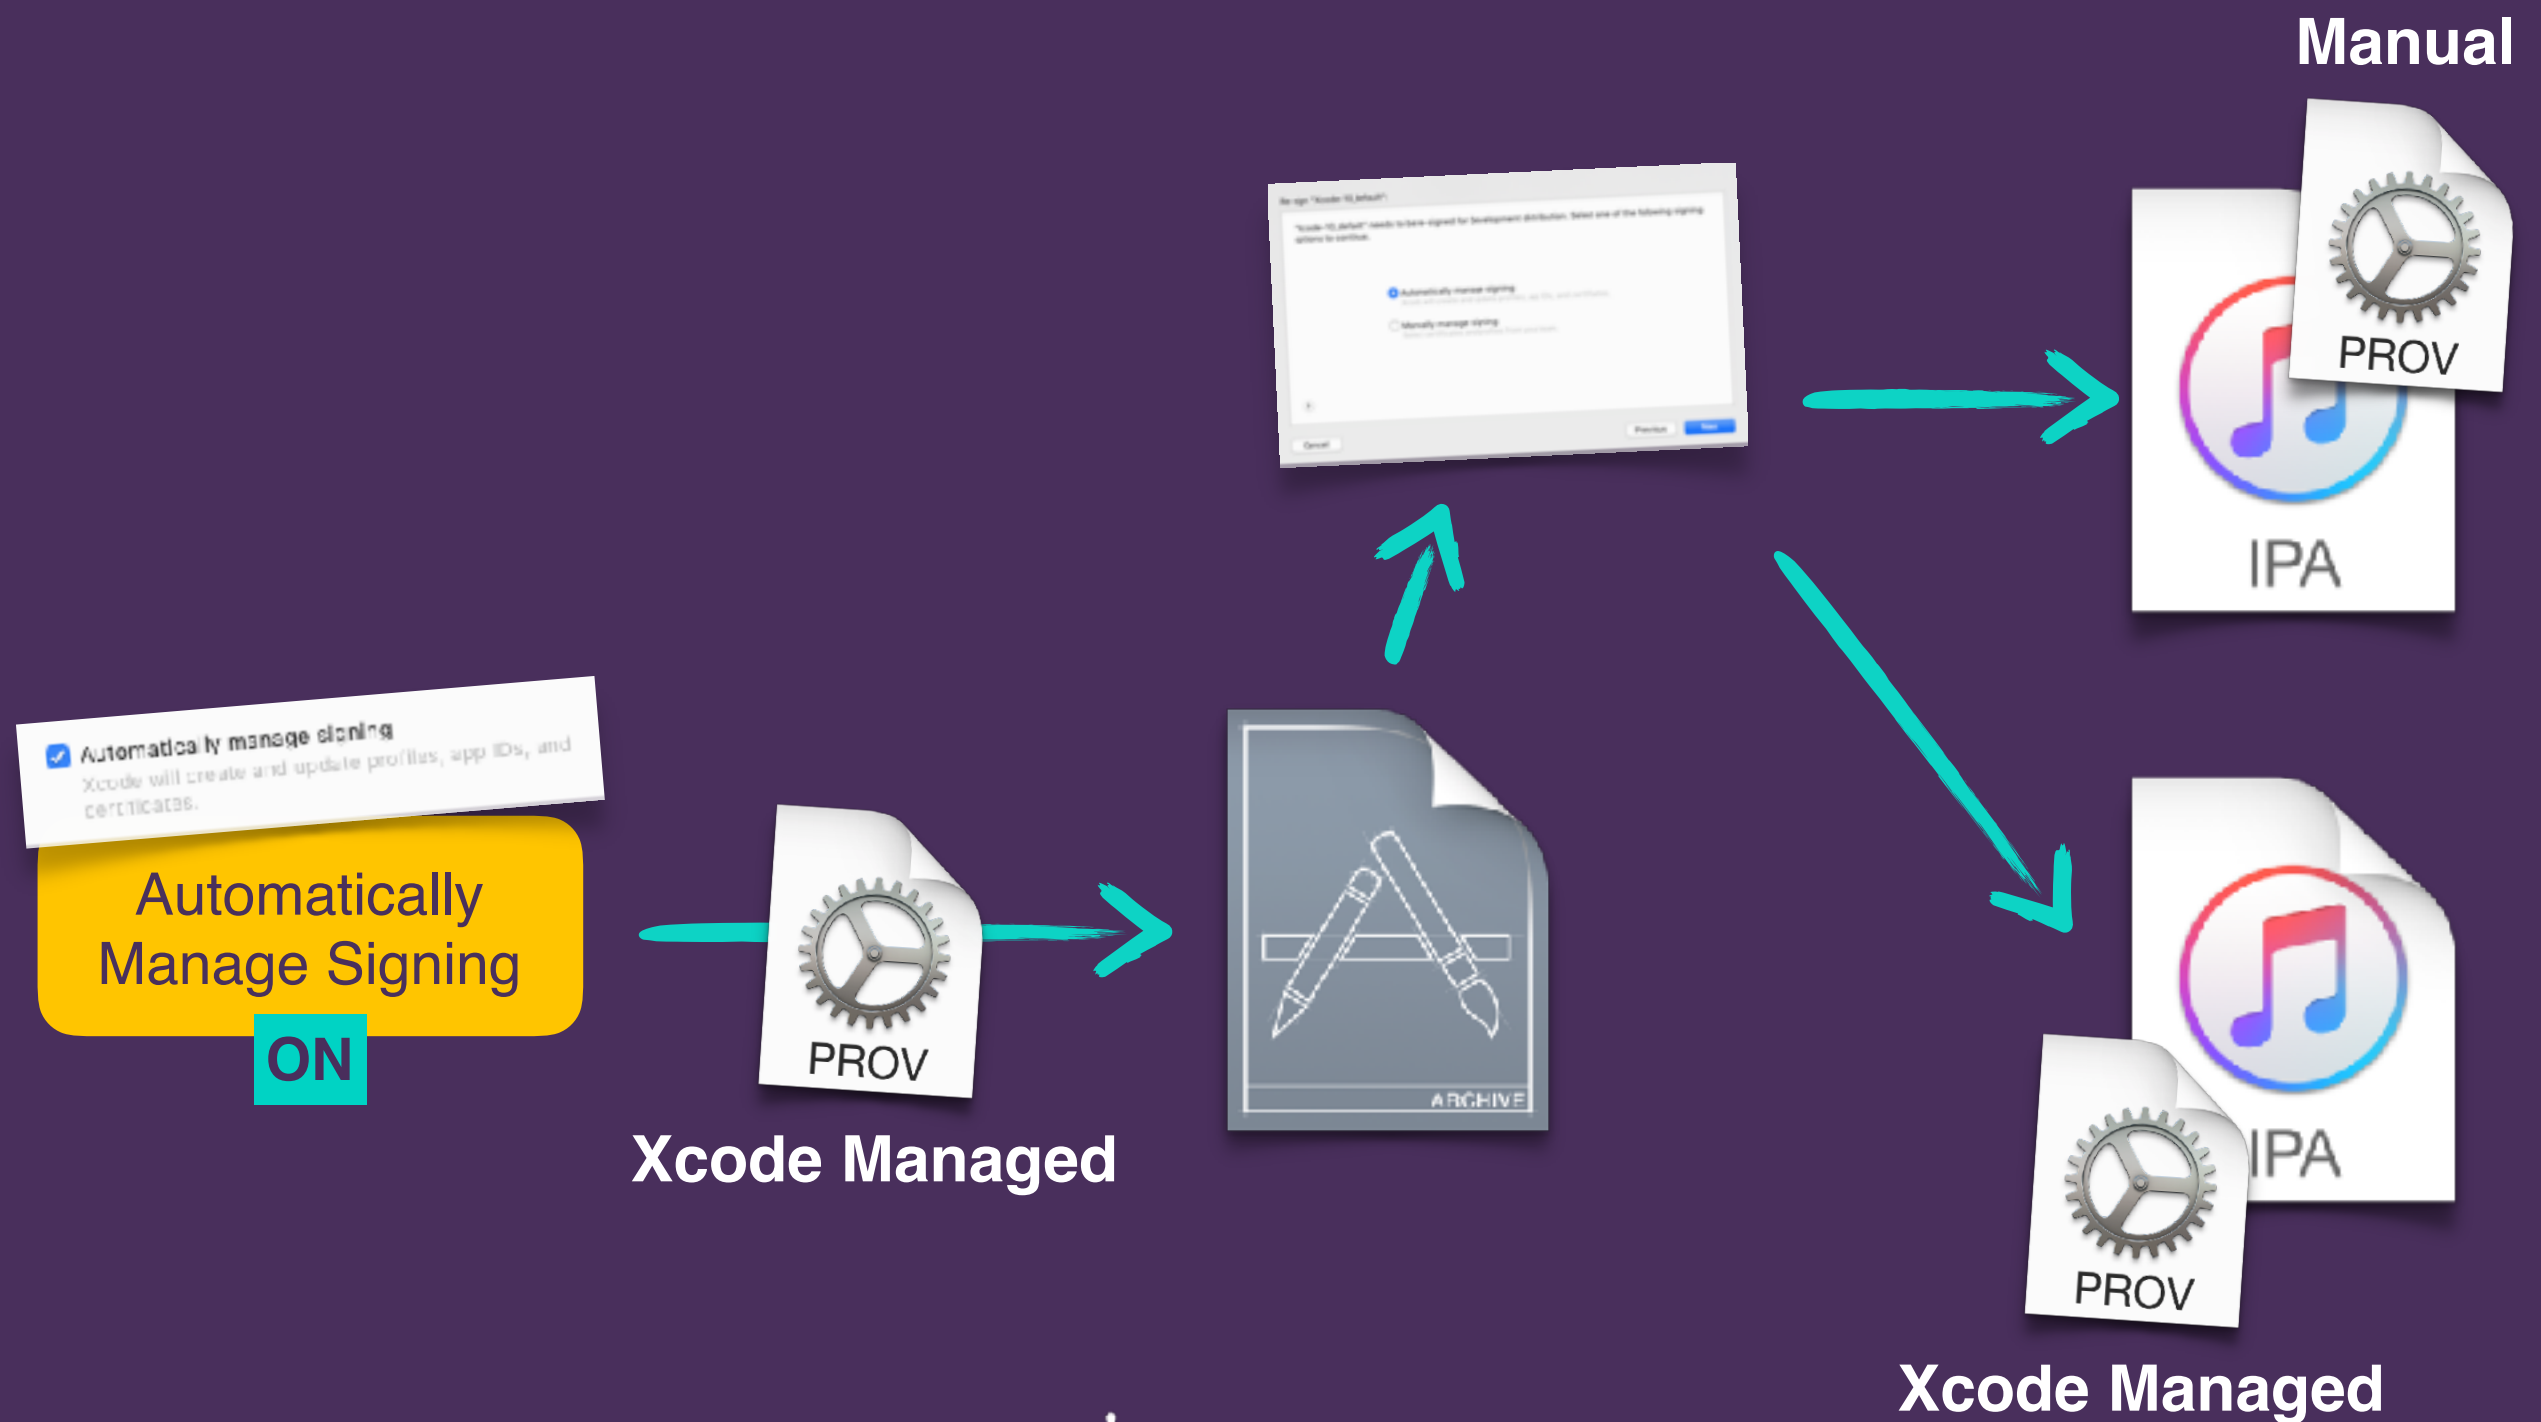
Manual

PROV

IPA

Automatically manage signing
Xcode will create and update profiles, app IDs, and certificates.

Automatically Manage Signing
ON

PROV

Xcode Managed

ARCHIVE

IPA

PROV

Xcode Managed